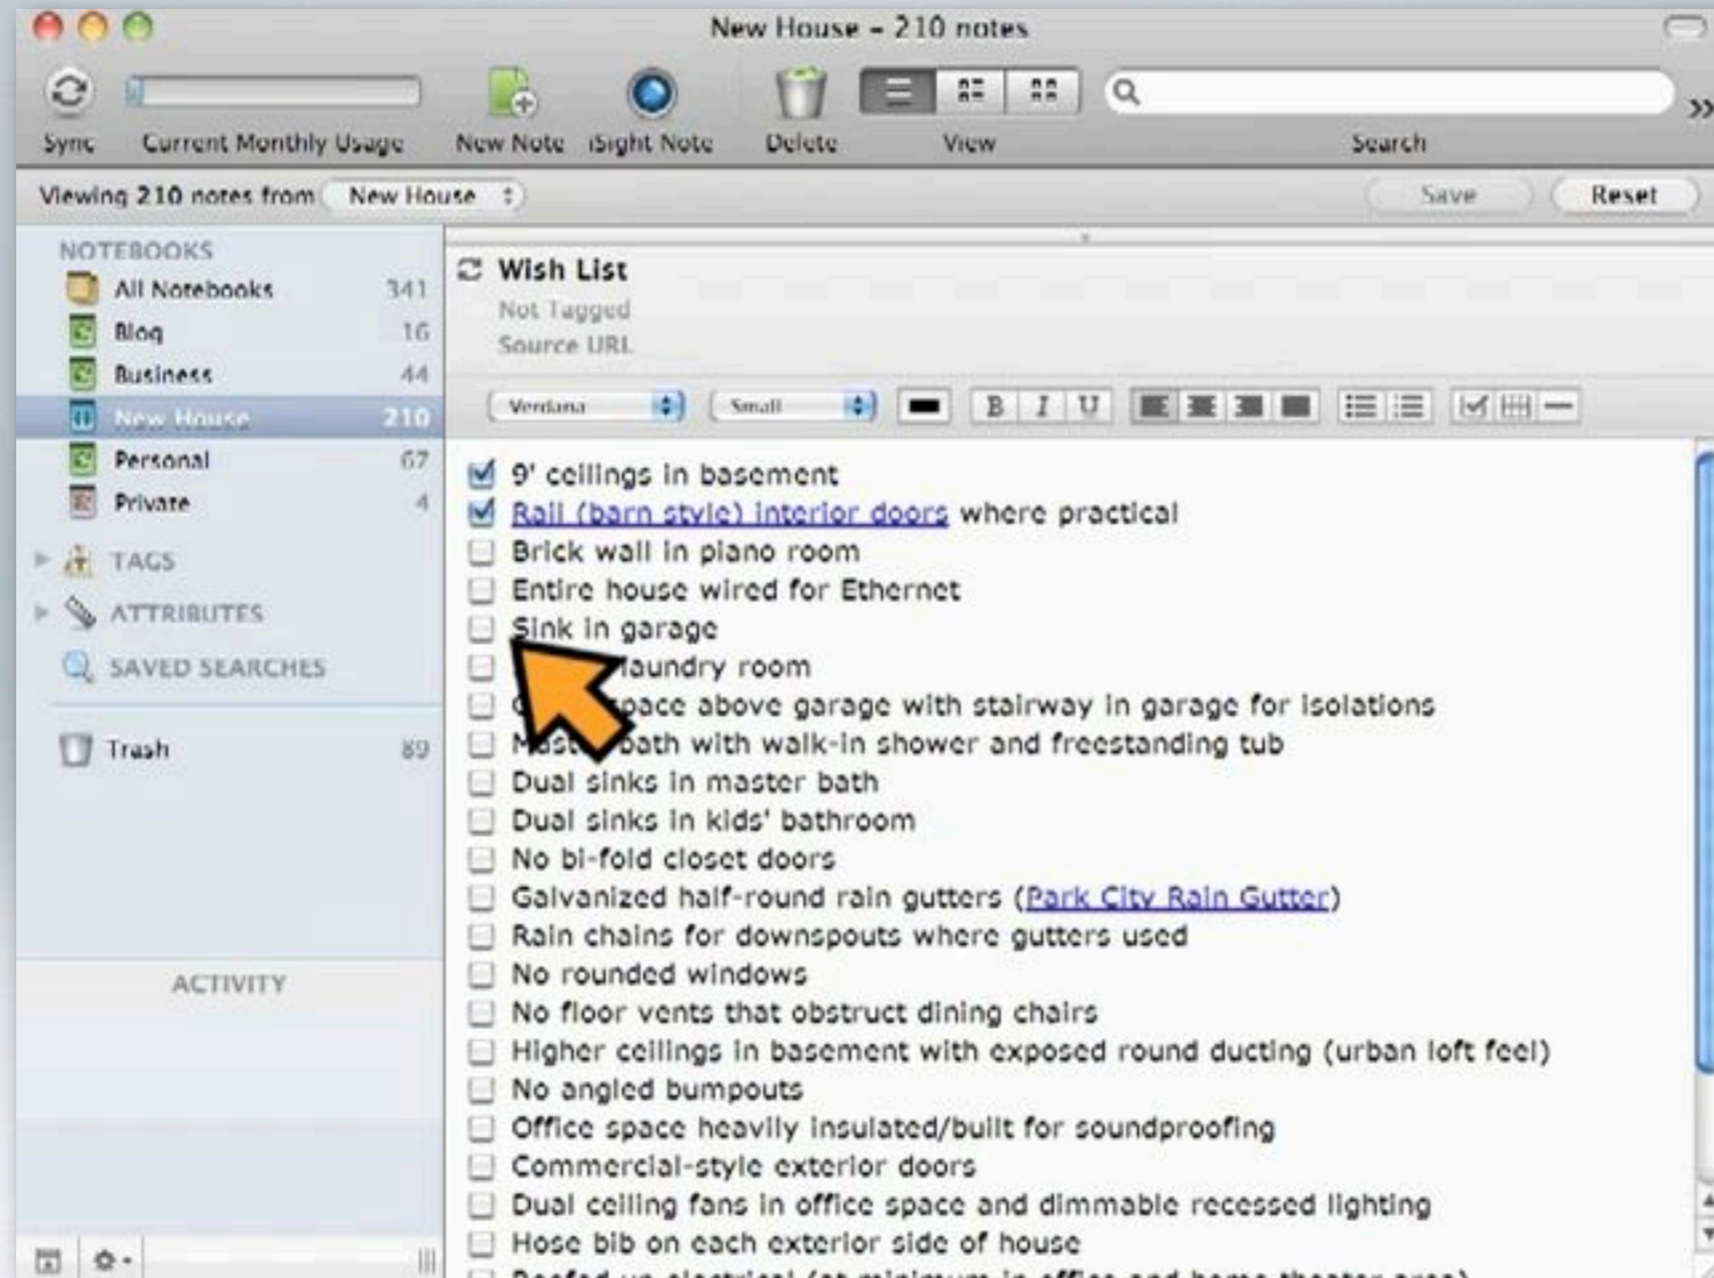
New House – 210 notes

Sync
Current Monthly Usage
New Note
iSight Note
Delete
View
Search

Viewing 210 notes from New House
Save
Reset

NOTEBOOKS
All Notebooks 341
Blog 16
Business 44
New House 210
Personal 67
Private 4
TAGS
ATTRIBUTES
SAVED SEARCHES
Trash 89

ACTIVITY

Wish List
Not Tagged
Source URL

Verdana
Small
B I U

9' ceilings in basement
Rail (barn style) interior doors where practical
Brick wall in piano room
Entire house wired for Ethernet
Sink in garage
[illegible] laundry room
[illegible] space above garage with stairway in garage for isolations
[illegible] bath with walk-in shower and freestanding tub
Dual sinks in master bath
Dual sinks in kids' bathroom
No bi-fold closet doors
Galvanized half-round rain gutters (Park City Rain Gutter)
Rain chains for downspouts where gutters used
No rounded windows
No floor vents that obstruct dining chairs
Higher ceilings in basement with exposed round ducting (urban loft feel)
No angled bumpouts
Office space heavily insulated/built for soundproofing
Commercial-style exterior doors
Dual ceiling fans in office space and dimmable recessed lighting
Hose bib on each exterior side of house
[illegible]